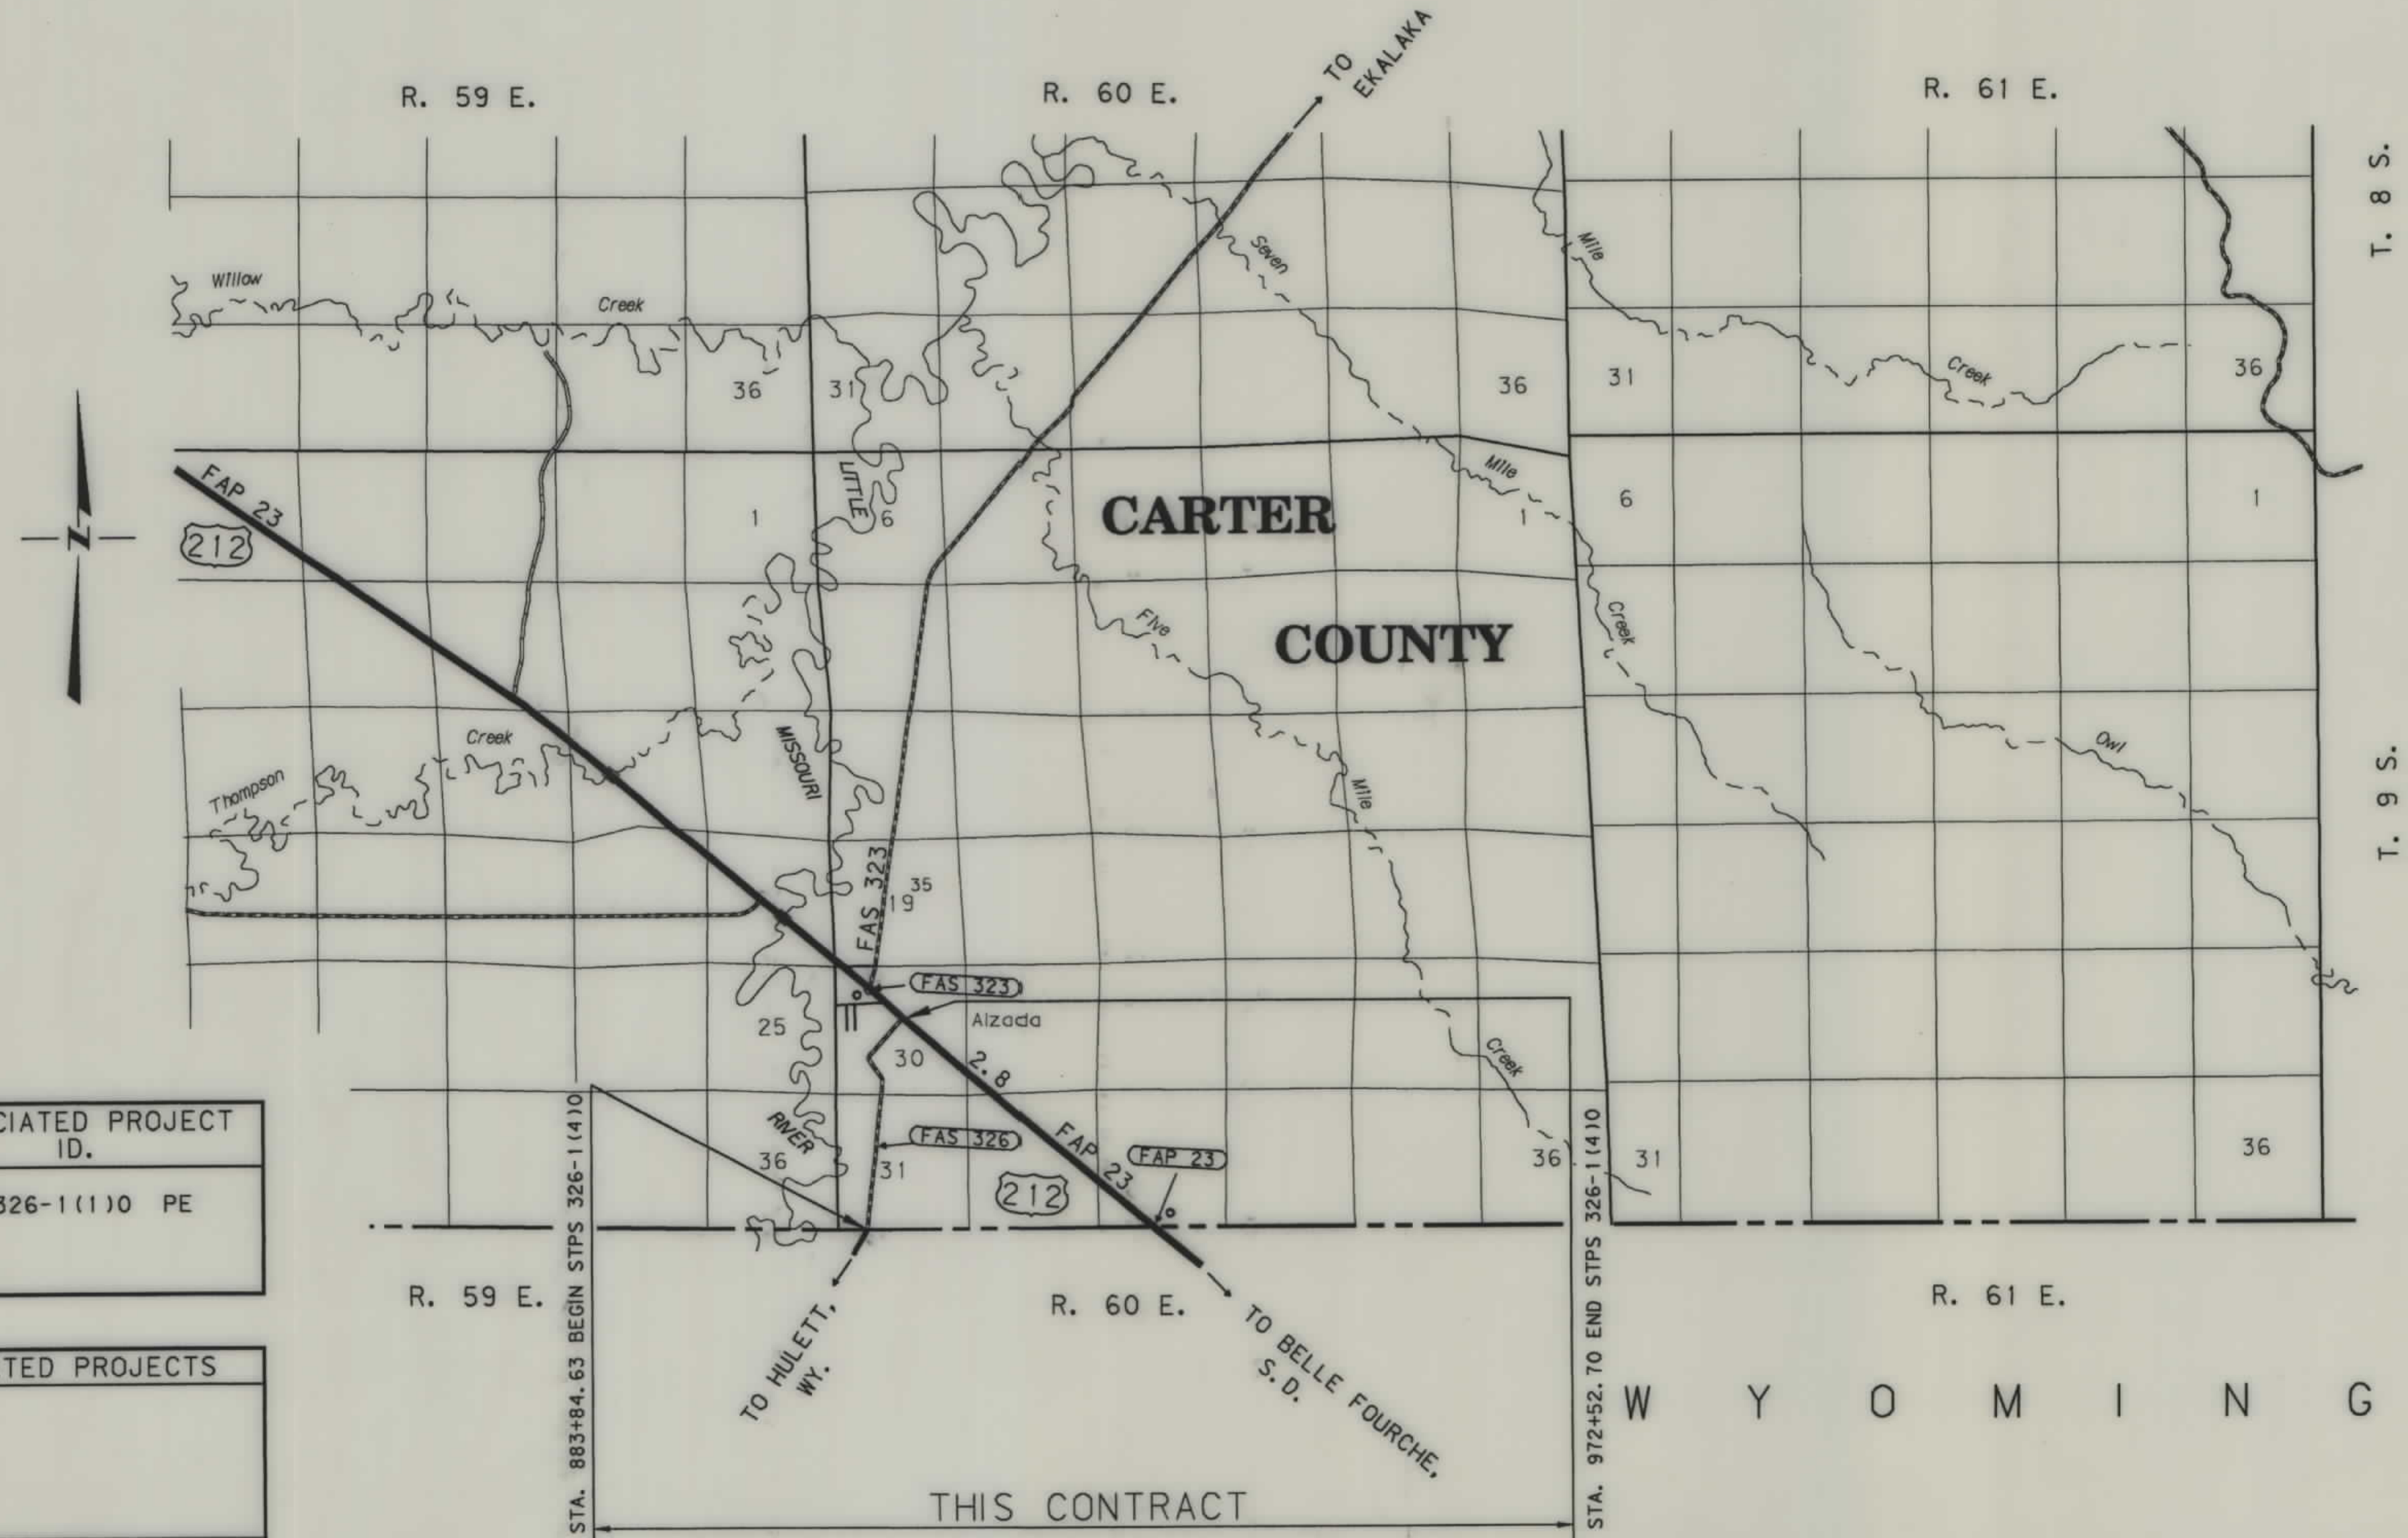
R. 59 E.
R. 60 E.
TO EKALAKA
R. 61 E.
T. 8 S.
Willow
Creek
Seven
Mile
Creek
36
31
36
31
36
FAP 23
212
LITTLE
6
1
Mile
1
6
1
CARTER
COUNTY
Five
Creek
Creek
Owl
Thompson
MISSOURI
Mile
T. 9 S.
FAS 323
19
35
FAS 323
Alzada
25
30
2.8
Creek
CIATED PROJECT ID.
326-1(1)0 PE
STA. 883+84.63 BEGIN STPS 326-1(4)0
RIVER
36
FAS 326
31
FAP 23
212
FAP 23
36
STA. 972+52.70 END STPS 326-1(4)0
31
36
R. 59 E.
R. 60 E.
R. 61 E.
TED PROJECTS
TO HULETT, WY.
TO BELLE FOURCHE, S.D.
W Y O M I N G
THIS CONTRACT